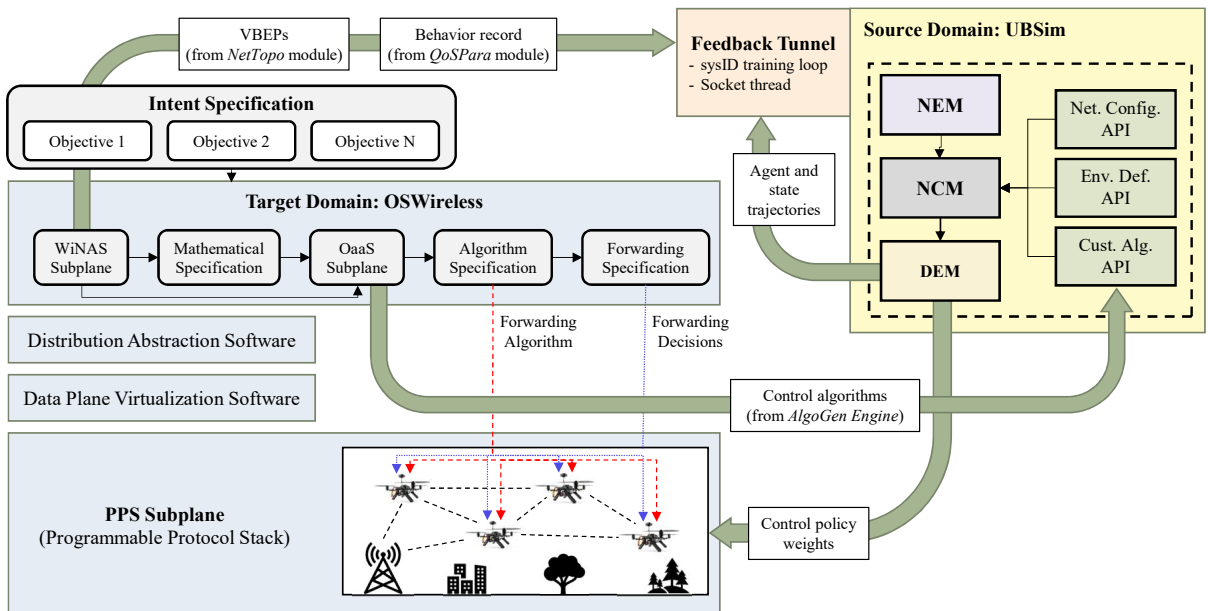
VBEPs
(from *NetTopo* module)

Behavior record
(from *QoSPara* module)

Feedback Tunnel
- sysID training loop
- Socket thread

Source Domain: UBSim

NEM

NCM

DEM

Net. Config. API

Env. Def. API

Cust. Alg. API

Agent and state trajectories

Intent Specification

Objective 1

Objective 2

Objective N

Target Domain: OSWireless

WiNAS Subplane

Mathematical Specification

OaaS Subplane

Algorithm Specification

Forwarding Specification

Forwarding Algorithm

Forwarding Decisions

Distribution Abstraction Software

Data Plane Virtualization Software

Control algorithms
(from *AlgoGen Engine*)

PPS Subplane
(Programmable Protocol Stack)

Control policy weights